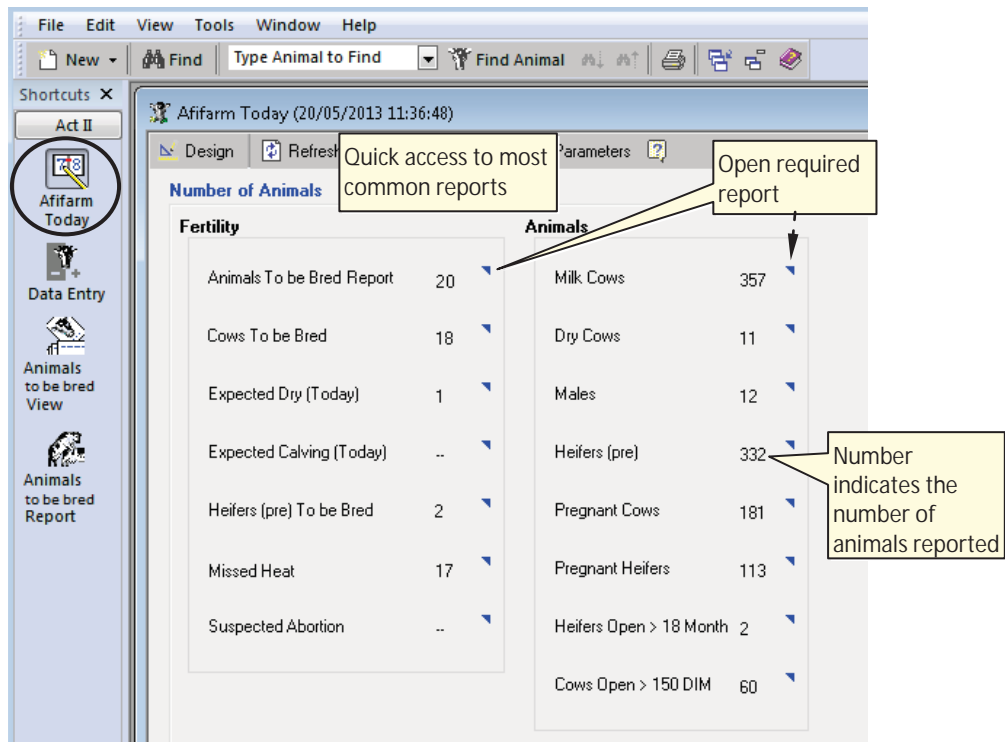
File Edit View Tools Window Help

New Find Type Animal to Find Find Animal

Shortcuts ×

Act II

Afifarm Today

Data Entry

Animals to be bred View

Animals to be bred Report

Afifarm Today (20/05/2013 11:36:48)

Design Refresh Parameters ?

Quick access to most common reports

Open required report

Number of Animals

Fertility

| | |
|---|---|
| Animals To be Bred Report | 20 |
| Cows To be Bred | 18 |
| Expected Dry (Today) | 1 |
| Expected Calving (Today) | -- |
| Heifers (pre) To be Bred | 2 |
| Missed Heat | 17 |
| Suspected Abortion | -- |

Animals

| | |
|---|---|
| Milk Cows | 357 |
| Dry Cows | 11 |
| Males | 12 |
| Heifers (pre) | 332 |
| Pregnant Cows | 181 |
| Pregnant Heifers | 113 |
| Heifers Open > 18 Month | 2 |
| Cows Open > 150 DIM | 60 |

Number indicates the number of animals reported